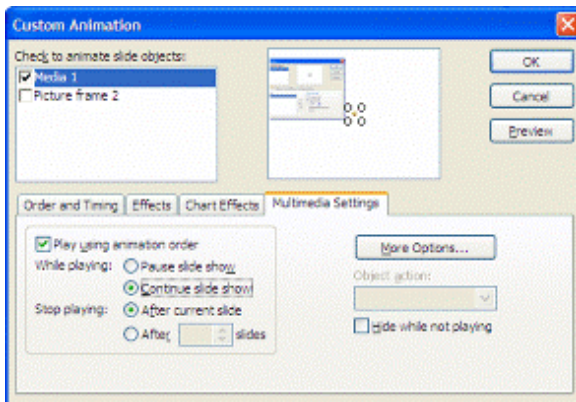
Custom Animation

Check to animate slide objects:

Media 1

Picture frame 2

OK

Cancel

Preview

Order and Timing

Effects

Chart Effects

Multimedia Settings

Play using animation order

While playing:

Pause slide show

Continue slide show

Stop playing:

After current slide

After

slides

More Options...

Object action:

Hide while not playing